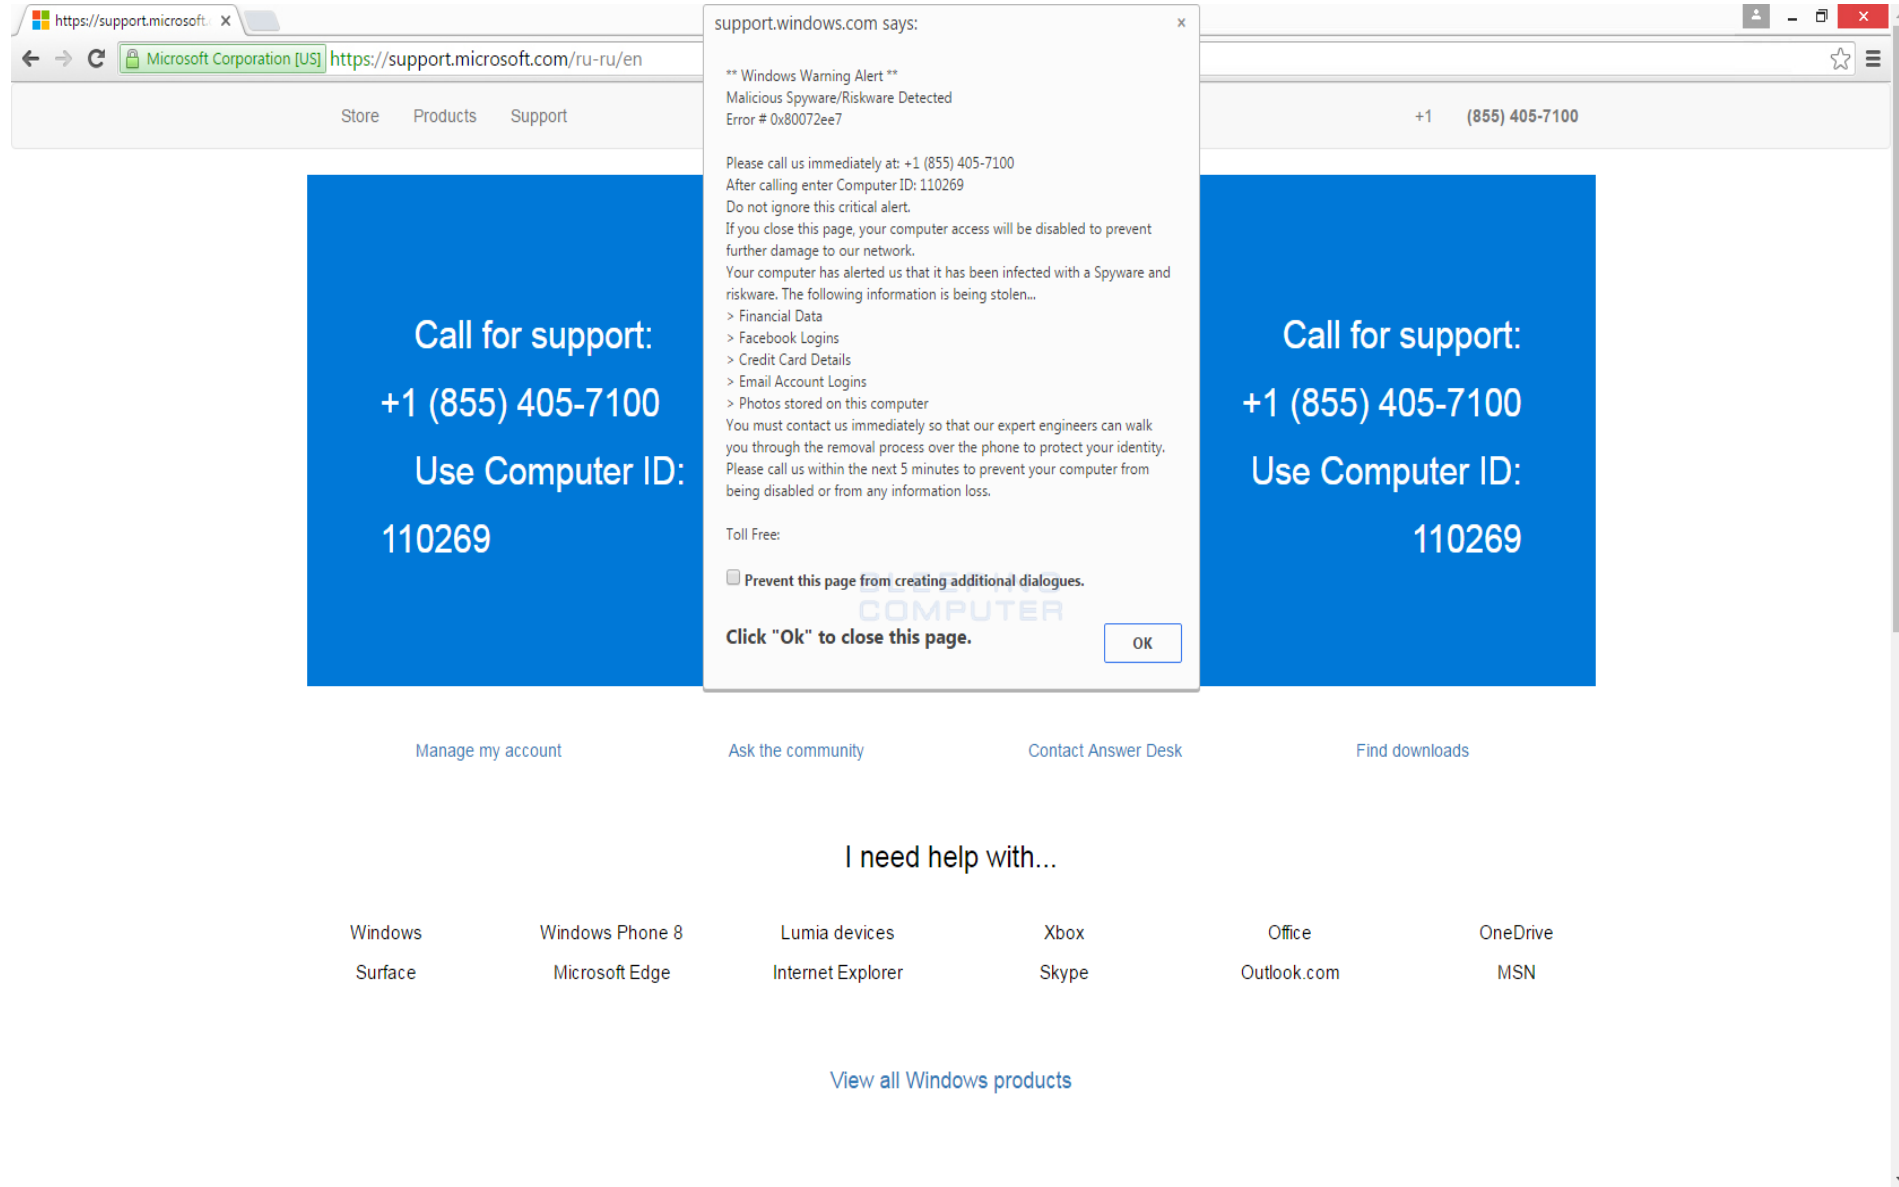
https://support.microsoft.

Microsoft Corporation [US] https://support.microsoft.com/ru-ru/en

Store Products Support

+1 (855) 405-7100

support.windows.com says:

×

** Windows Warning Alert **
Malicious Spyware/Riskware Detected
Error # 0x80072ee7

Please call us immediately at: +1 (855) 405-7100
After calling enter Computer ID: 110269
Do not ignore this critical alert.
If you close this page, your computer access will be disabled to prevent further damage to our network.
Your computer has alerted us that it has been infected with a Spyware and riskware. The following information is being stolen...
> Financial Data
> Facebook Logins
> Credit Card Details
> Email Account Logins
> Photos stored on this computer
You must contact us immediately so that our expert engineers can walk you through the removal process over the phone to protect your identity. Please call us within the next 5 minutes to prevent your computer from being disabled or from any information loss.

Toll Free:

Prevent this page from creating additional dialogues.

BLEEPING COMPUTER

Click "Ok" to close this page.

OK

Call for support:
+1 (855) 405-7100
Use Computer ID:
110269

Call for support:
+1 (855) 405-7100
Use Computer ID:
110269

Manage my account Ask the community Contact Answer Desk Find downloads

I need help with...

| Windows | Windows Phone 8 | Lumia devices | Xbox | Office | OneDrive |
|---|---|---|---|---|---|
| Surface | Microsoft Edge | Internet Explorer | Skype | Outlook.com | MSN |

View all Windows products